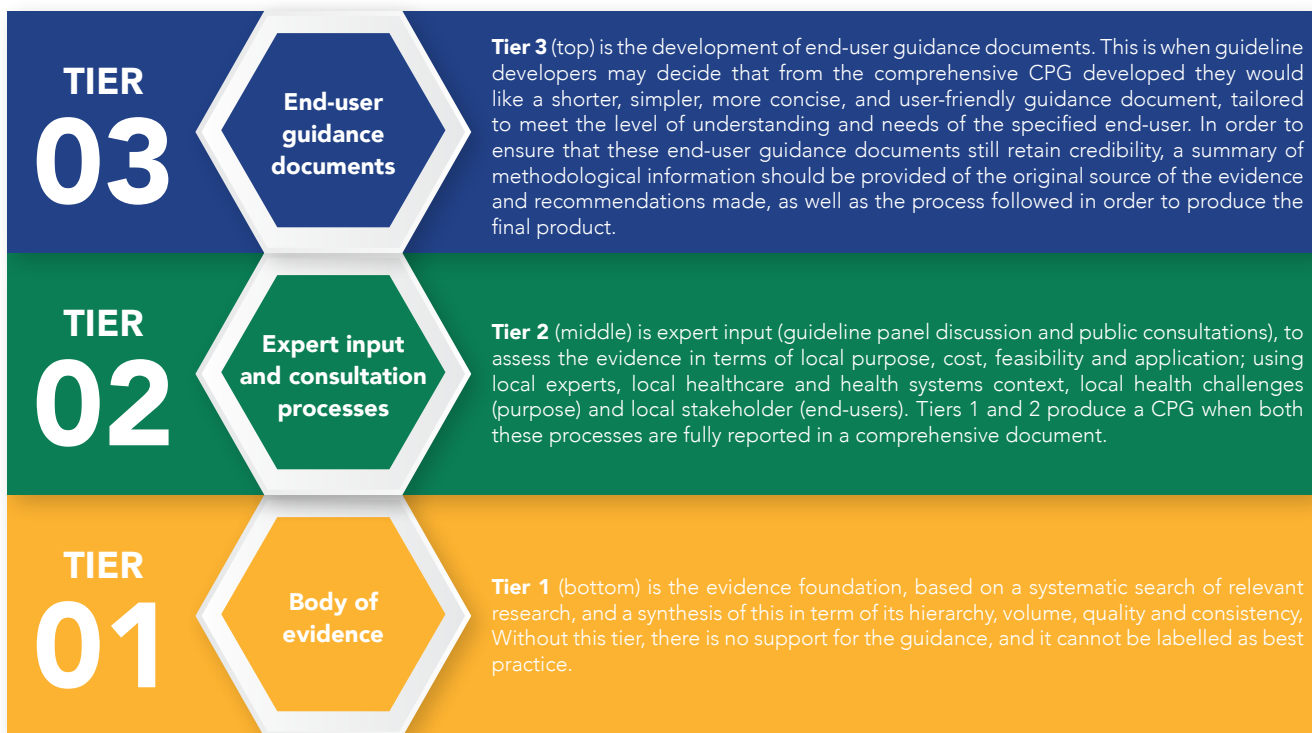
TIER
03

End-user guidance documents

**Tier 3** (top) is the development of end-user guidance documents. This is when guideline developers may decide that from the comprehensive CPG developed they would like a shorter, simpler, more concise, and user-friendly guidance document, tailored to meet the level of understanding and needs of the specified end-user. In order to ensure that these end-user guidance documents still retain credibility, a summary of methodological information should be provided of the original source of the evidence and recommendations made, as well as the process followed in order to produce the final product.

TIER
02

Expert input and consultation processes

**Tier 2** (middle) is expert input (guideline panel discussion and public consultations), to assess the evidence in terms of local purpose, cost, feasibility and application; using local experts, local healthcare and health systems context, local health challenges (purpose) and local stakeholder (end-users). Tiers 1 and 2 produce a CPG when both these processes are fully reported in a comprehensive document.

TIER
01

Body of evidence

**Tier 1** (bottom) is the evidence foundation, based on a systematic search of relevant research, and a synthesis of this in term of its hierarchy, volume, quality and consistency, Without this tier, there is no support for the guidance, and it cannot be labelled as best practice.